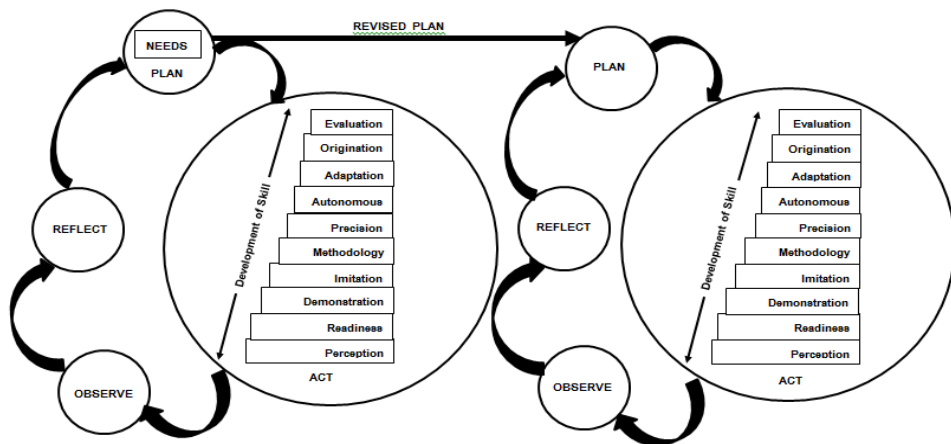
NEEDS
PLAN

REVISED PLAN

Development of Skill

Evaluation
Origination
Adaptation
Autonomous
Precision
Methodology
Imitation
Demonstration
Readiness
Perception

ACT

REFLECT

OBSERVE

PLAN

REFLECT

Development of Skill

Evaluation
Origination
Adaptation
Autonomous
Precision
Methodology
Imitation
Demonstration
Readiness
Perception

ACT

OBSERVE